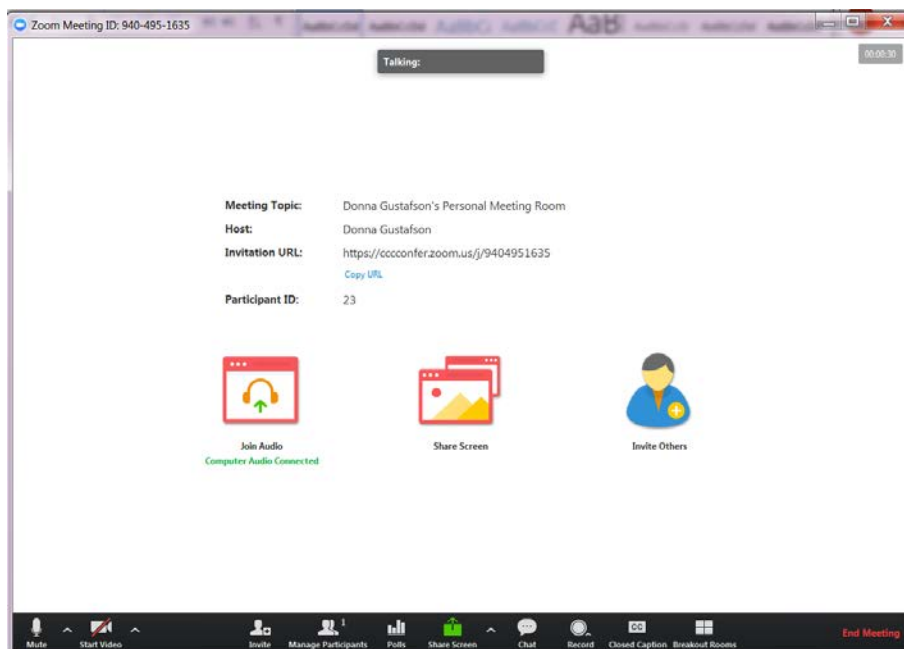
Zoom Meeting ID: 940-495-1635

AaB

00:00:30

Talking:

Meeting Topic: Donna Gustafson's Personal Meeting Room
Host: Donna Gustafson
Invitation URL: https://cccconfer.zoom.us/j/9404951635
Copy URL
Participant ID: 23

Join Audio
Computer Audio Connected

Share Screen

Invite Others

Mute
Start Video
Invite
Manage Participants 1
Polls
Share Screen
Chat
Record
Closed Caption
Breakout Rooms
End Meeting